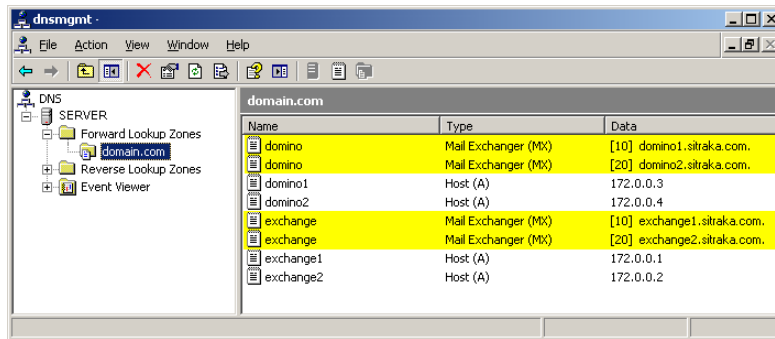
dnsmgmt -

File Action View Window Help

DNS
SERVER
Forward Lookup Zones
domain.com
Reverse Lookup Zones
Event Viewer

domain.com

| Name | Type | Data |
|---|---|---|
| domino | Mail Exchanger (MX) | [10] domino1.sitraka.com. |
| domino | Mail Exchanger (MX) | [20] domino2.sitraka.com. |
| domino1 | Host (A) | 172.0.0.3 |
| domino2 | Host (A) | 172.0.0.4 |
| exchange | Mail Exchanger (MX) | [10] exchange1.sitraka.com. |
| exchange | Mail Exchanger (MX) | [20] exchange2.sitraka.com. |
| exchange1 | Host (A) | 172.0.0.1 |
| exchange2 | Host (A) | 172.0.0.2 |